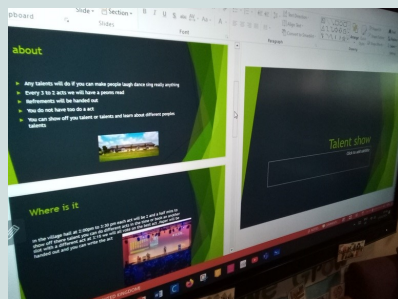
pboard

Slides

Section

about

Any talents will do if you can make people laugh dance sing really anything

Every 3 to 2 acts we will have a poems read

Refrements will be handed out

You do not have too do a act

You can show off you talent or talents and learn about different peoples talents

Where is it

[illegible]

Talent show